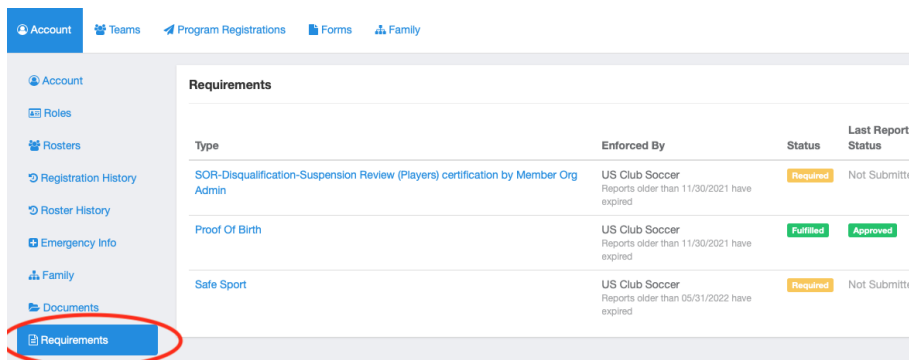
Account Teams Program Registrations Forms Family

Account
Roles
Rosters
Registration History
Roster History
Emergency Info
Family
Documents
Requirements

Requirements

| Type | Enforced By | Status | Last Report Status |
|---|---|---|---|
| SOR-Disqualification-Suspension Review (Players) certification by Member Org Admin | US Club Soccer Reports older than 11/30/2021 have expired | Required | Not Submitte |
| Proof Of Birth | US Club Soccer Reports older than 11/30/2021 have expired | Fulfilled | Approved |
| Safe Sport | US Club Soccer Reports older than 05/31/2022 have expired | Required | Not Submitte |